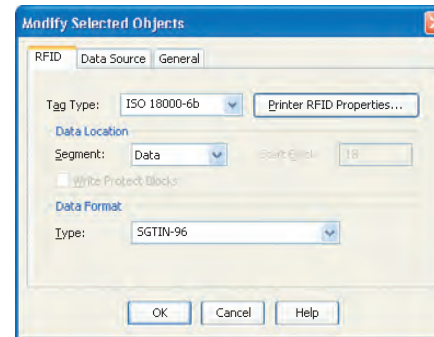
Modify Selected Objects

RFID | Data Source | General

Tag Type: ISO 18000-6b
Printer RFID Properties...

Data Location

Segment: Data
Start Block: 18

Write Protect Blocks

Data Format

Type: SGTIN-96

OK | Cancel | Help